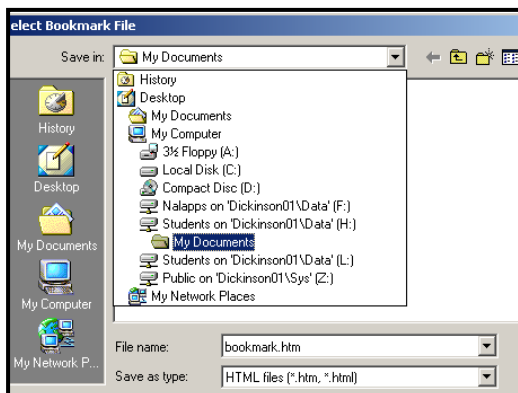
elect Bookmark File

Save in: My Documents

History
Desktop
My Documents
My Computer
3½ Floppy (A:)
Local Disk (C:)
Compact Disc (D:)
Nalapps on 'Dickinson01\Data' (F:)
Students on 'Dickinson01\Data' (H:)
My Documents
Students on 'Dickinson01\Data' (L:)
Public on 'Dickinson01\Sys' (Z:)
My Network Places

History
Desktop
My Documents
My Computer
My Network P...

File name: bookmark.htm
Save as type: HTML files (*.htm, *.html)